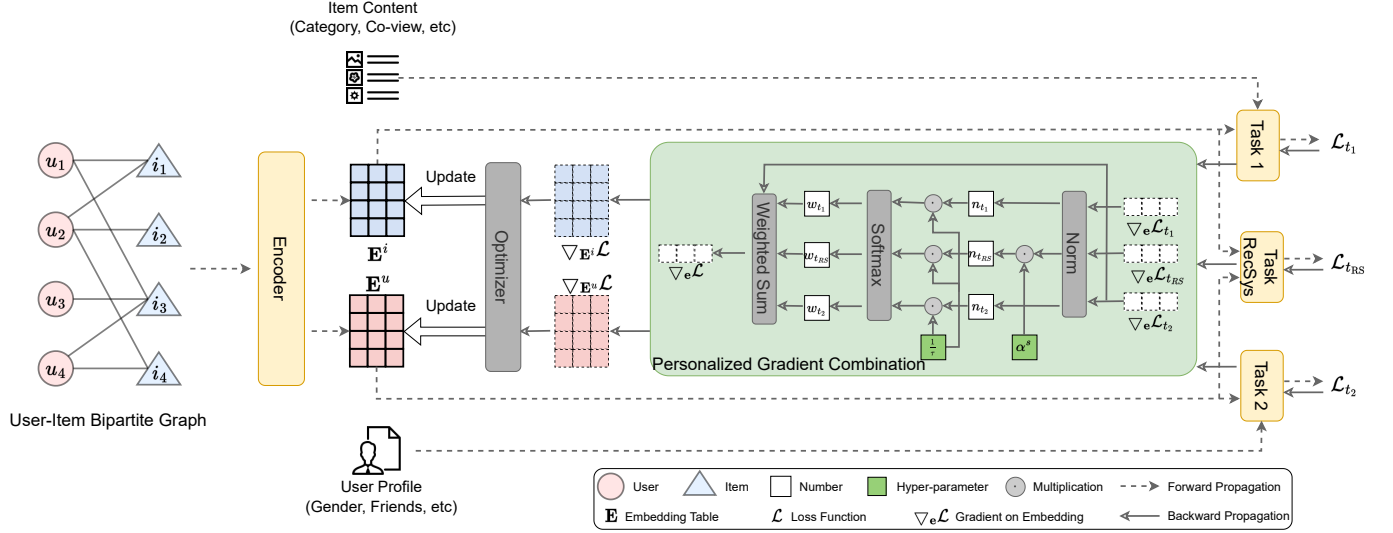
Item Content
(Category, Co-view, etc)

$u_1$ $i_1$ $u_2$ $i_2$ $u_3$ $i_3$ $u_4$ $i_4$

User-Item Bipartite Graph

Encoder

Update
$\mathbf{E}^i$
$\mathbf{E}^u$
Update

Optimizer

$\nabla_{\mathbf{E}^i}\mathcal{L}$
$\nabla_{\mathbf{E}^u}\mathcal{L}$

$\nabla_{\mathbf{e}}\mathcal{L}$

Weighted Sum
$w_{t_1}$
$w_{t_{RS}}$
$w_{t_2}$
Softmax
$\frac{1}{\tau}$
$n_{t_1}$
$n_{t_{RS}}$
$n_{t_2}$
$\alpha^s$
Norm
$\nabla_{\mathbf{e}}\mathcal{L}_{t_1}$
$\nabla_{\mathbf{e}}\mathcal{L}_{t_{RS}}$
$\nabla_{\mathbf{e}}\mathcal{L}_{t_2}$

Personalized Gradient Combination

Task 1
$\mathcal{L}_{t_1}$
Task RecSys
$\mathcal{L}_{t_{\mathrm{RS}}}$
Task 2
$\mathcal{L}_{t_2}$

User Profile
(Gender, Friends, etc)

User Item Number Hyper-parameter Multiplication Forward Propagation
$\mathbf{E}$ Embedding Table $\mathcal{L}$ Loss Function $\nabla_{\mathbf{e}}\mathcal{L}$ Gradient on Embedding Backward Propagation